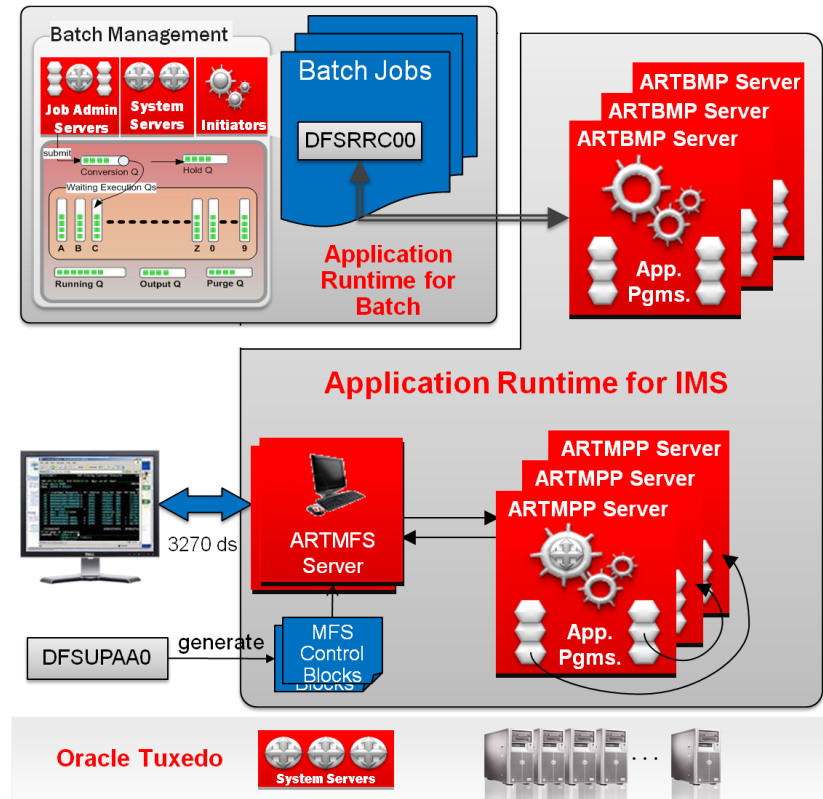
Batch Management

Job Admin Servers

System Servers

Initiators

submit

Conversion Q

Hold Q

Waiting Execution Qs

A B C

Z 0 9

Running Q

Output Q

Purge Q

Batch Jobs

DFSRRC00

Application Runtime for Batch

ARTBMP Server

ARTBMP Server

ARTBMP Server

App. Pgms.

Application Runtime for IMS

3270 ds

ARTMFS Server

ARTMPP Server

ARTMPP Server

ARTMPP Server

App. Pgms.

DFSUPAA0

generate

MFS Control Blocks

Blocks

Oracle Tuxedo

System Servers